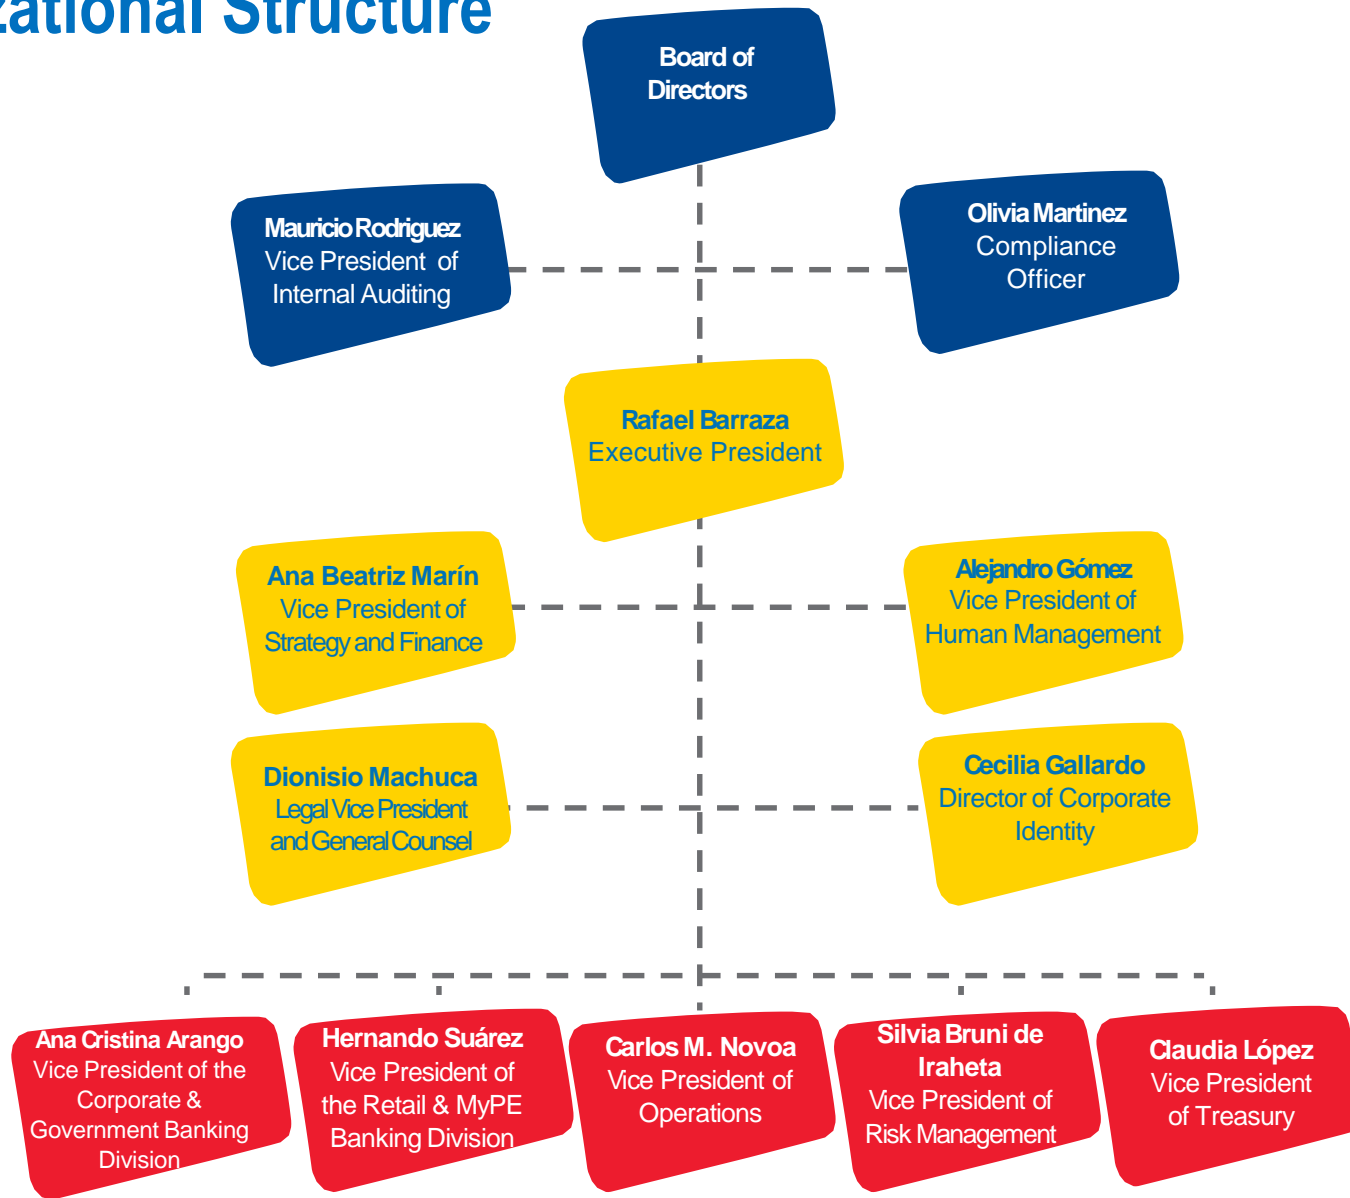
zational Structure

Board of Directors

Mauricio Rodriguez
Vice President of Internal Auditing

Olivia Martinez
Compliance Officer

Rafael Barraza
Executive President

Ana Beatriz Marín
Vice President of Strategy and Finance

Alejandro Gómez
Vice President of Human Management

Dionisio Machuca
Legal Vice President and General Counsel

Cecilia Gallardo
Director of Corporate Identity

Ana Cristina Arango
Vice President of the Corporate & Government Banking Division

Hernando Suárez
Vice President of the Retail & MyPE Banking Division

Carlos M. Novoa
Vice President of Operations

Silvia Bruni de Iraheta
Vice President of Risk Management

Claudia López
Vice President of Treasury